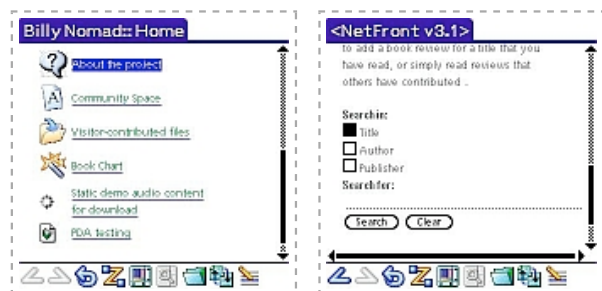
Billy Nomad:: Home

About the project

Community Space

Visitor-contributed files

Book Chart

Static demo audio content for download

PDA testing

<NetFront v3.1>

to add a book review for a title that you have read, or simply read reviews that others have contributed .

Search in:

Title

Author

Publisher

Search for:

Search Clear